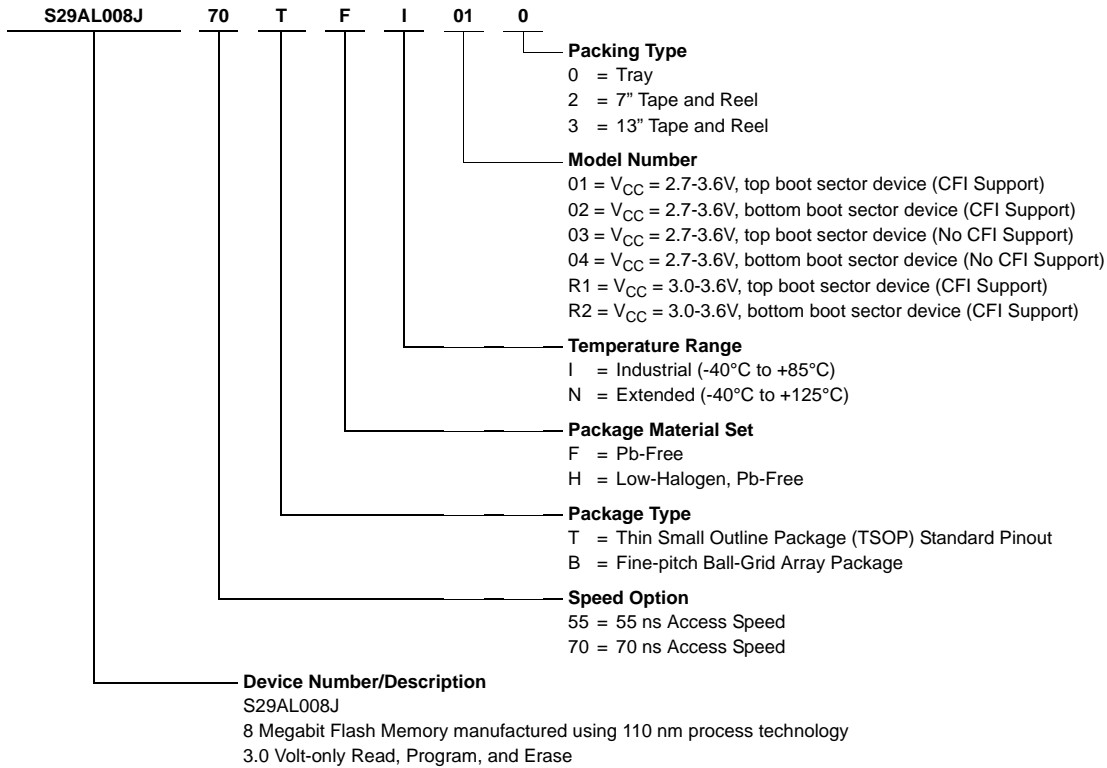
S29AL008J 70 T F I 01 0

Packing Type
0 = Tray
2 = 7” Tape and Reel
3 = 13” Tape and Reel

Model Number
01 = $V_{CC}$ = 2.7-3.6V, top boot sector device (CFI Support)
02 = $V_{CC}$ = 2.7-3.6V, bottom boot sector device (CFI Support)
03 = $V_{CC}$ = 2.7-3.6V, top boot sector device (No CFI Support)
04 = $V_{CC}$ = 2.7-3.6V, bottom boot sector device (No CFI Support)
R1 = $V_{CC}$ = 3.0-3.6V, top boot sector device (CFI Support)
R2 = $V_{CC}$ = 3.0-3.6V, bottom boot sector device (CFI Support)

Temperature Range
I = Industrial (-40°C to +85°C)
N = Extended (-40°C to +125°C)

Package Material Set
F = Pb-Free
H = Low-Halogen, Pb-Free

Package Type
T = Thin Small Outline Package (TSOP) Standard Pinout
B = Fine-pitch Ball-Grid Array Package

Speed Option
55 = 55 ns Access Speed
70 = 70 ns Access Speed

Device Number/Description
S29AL008J
8 Megabit Flash Memory manufactured using 110 nm process technology
3.0 Volt-only Read, Program, and Erase